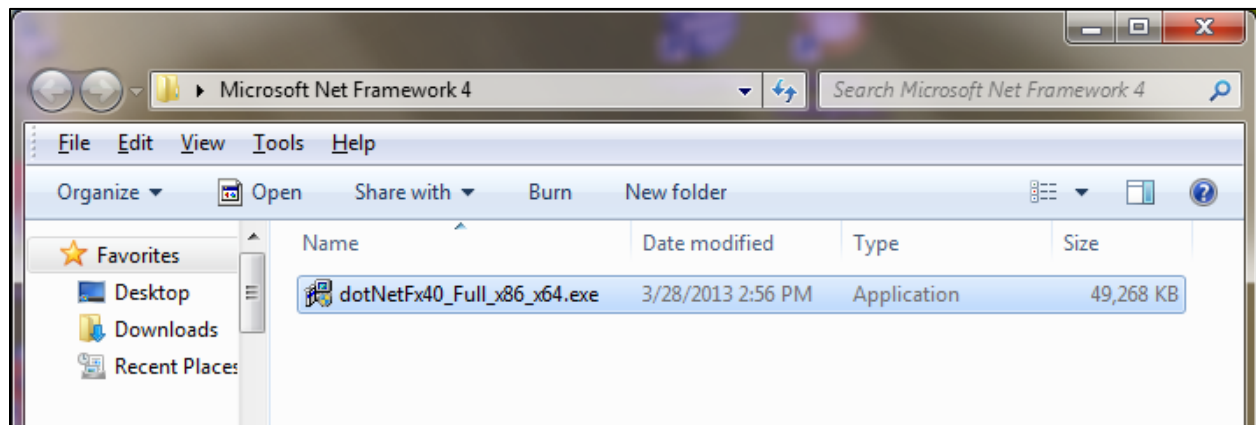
Microsoft Net Framework 4

Search Microsoft Net Framework 4

File Edit View Tools Help

Organize ▾ Open Share with ▾ Burn New folder

Favorites
Desktop
Downloads
Recent Places

| Name | Date modified | Type | Size |
|---|---|---|---|
| dotNetFx40_Full_x86_x64.exe | 3/28/2013 2:56 PM | Application | 49,268 KB |